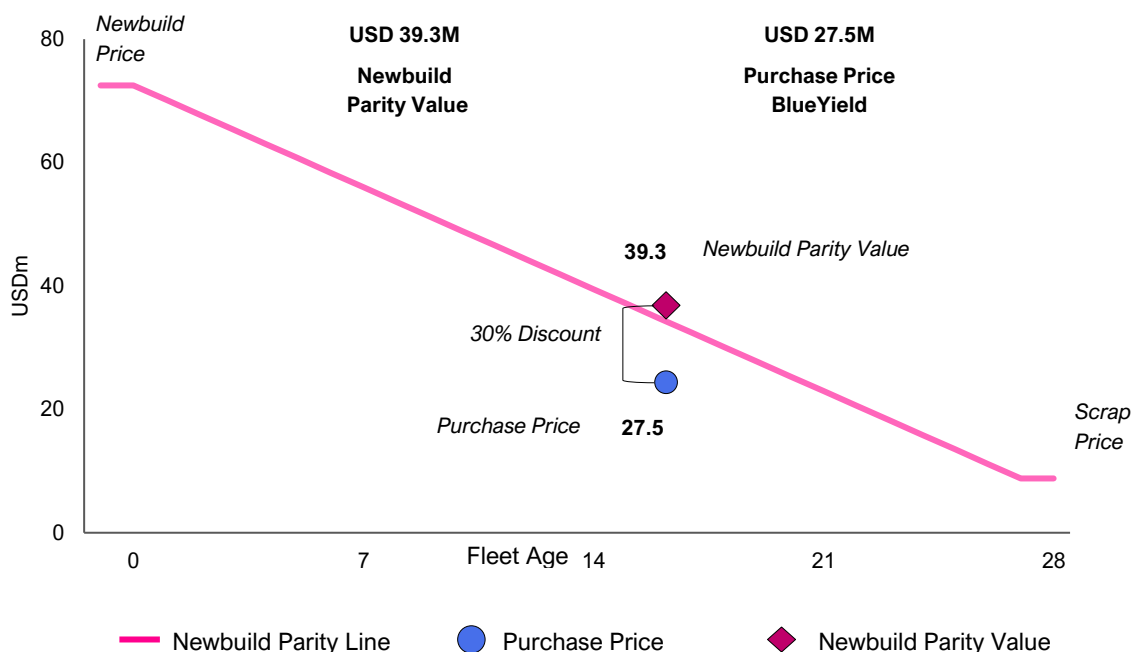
Newbuild Price

USD 39.3M

Newbuild Parity Value

USD 27.5M

Purchase Price BlueYield

80

60

40

20

0

USDm

39.3

Newbuild Parity Value

30% Discount

Purchase Price

27.5

Scrap Price

0

7

Fleet Age

14

21

28

Newbuild Parity Line

Purchase Price

Newbuild Parity Value